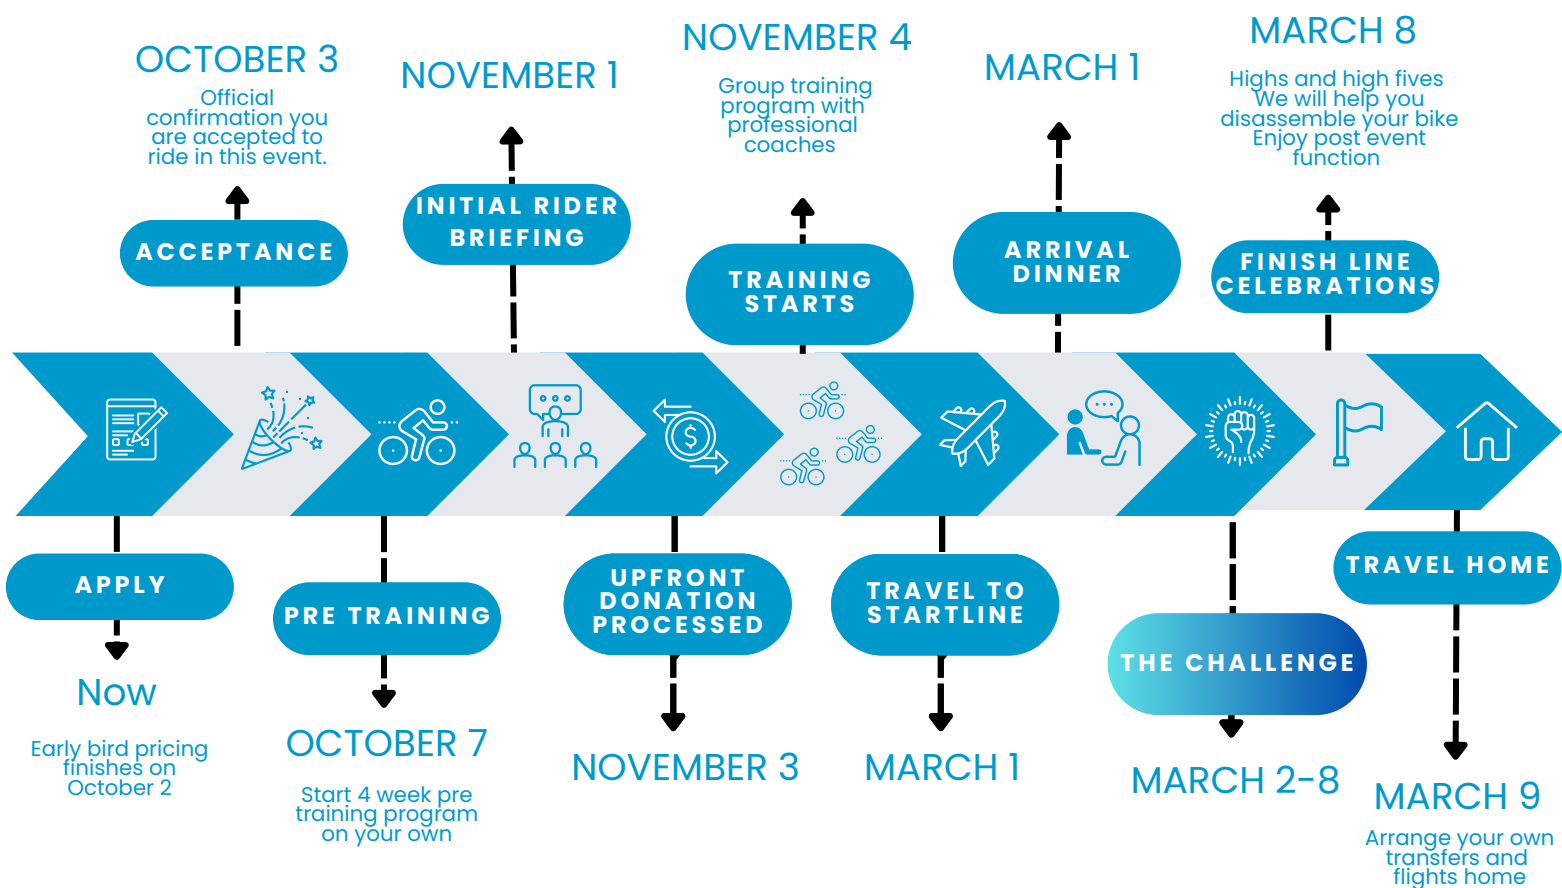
OCTOBER 3
Official confirmation you are accepted to ride in this event.

ACCEPTANCE

NOVEMBER 1

INITIAL RIDER BRIEFING

NOVEMBER 4
Group training program with professional coaches

TRAINING STARTS

MARCH 1

ARRIVAL DINNER

MARCH 8
Highs and high fives
We will help you disassemble your bike
Enjoy post event function

FINISH LINE CELEBRATIONS

APPLY

Now
Early bird pricing finishes on October 2

PRE TRAINING

OCTOBER 7
Start 4 week pre training program on your own

UPFRONT DONATION PROCESSED

NOVEMBER 3

TRAVEL TO STARTLINE

MARCH 1

THE CHALLENGE

MARCH 2-8

TRAVEL HOME

MARCH 9
Arrange your own transfers and flights home